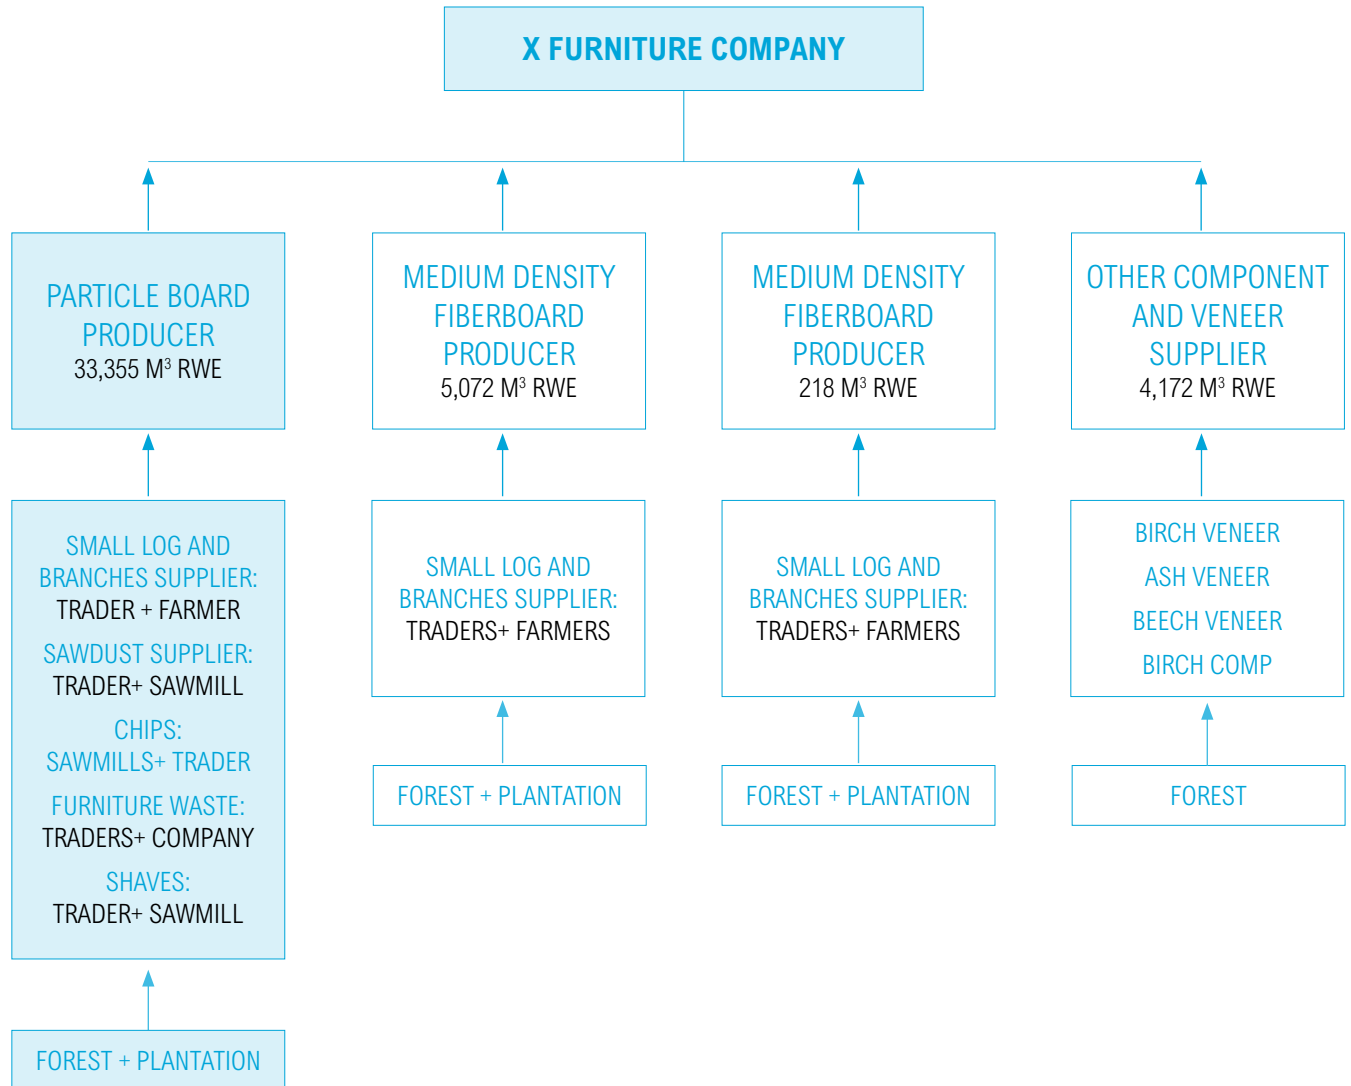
X FURNITURE COMPANY

PARTICLE BOARD PRODUCER
33,355 M$^3$ RWE

SMALL LOG AND BRANCHES SUPPLIER:
TRADER + FARMER
SAWDUST SUPPLIER:
TRADER+ SAWMILL
CHIPS:
SAWMILLS+ TRADER
FURNITURE WASTE:
TRADERS+ COMPANY
SHAVES:
TRADER+ SAWMILL

FOREST + PLANTATION

MEDIUM DENSITY FIBERBOARD PRODUCER
5,072 M$^3$ RWE

SMALL LOG AND BRANCHES SUPPLIER:
TRADERS+ FARMERS

FOREST + PLANTATION

MEDIUM DENSITY FIBERBOARD PRODUCER
218 M$^3$ RWE

SMALL LOG AND BRANCHES SUPPLIER:
TRADERS+ FARMERS

FOREST + PLANTATION

OTHER COMPONENT AND VENEER SUPPLIER
4,172 M$^3$ RWE

BIRCH VENEER
ASH VENEER
BEECH VENEER
BIRCH COMP

FOREST